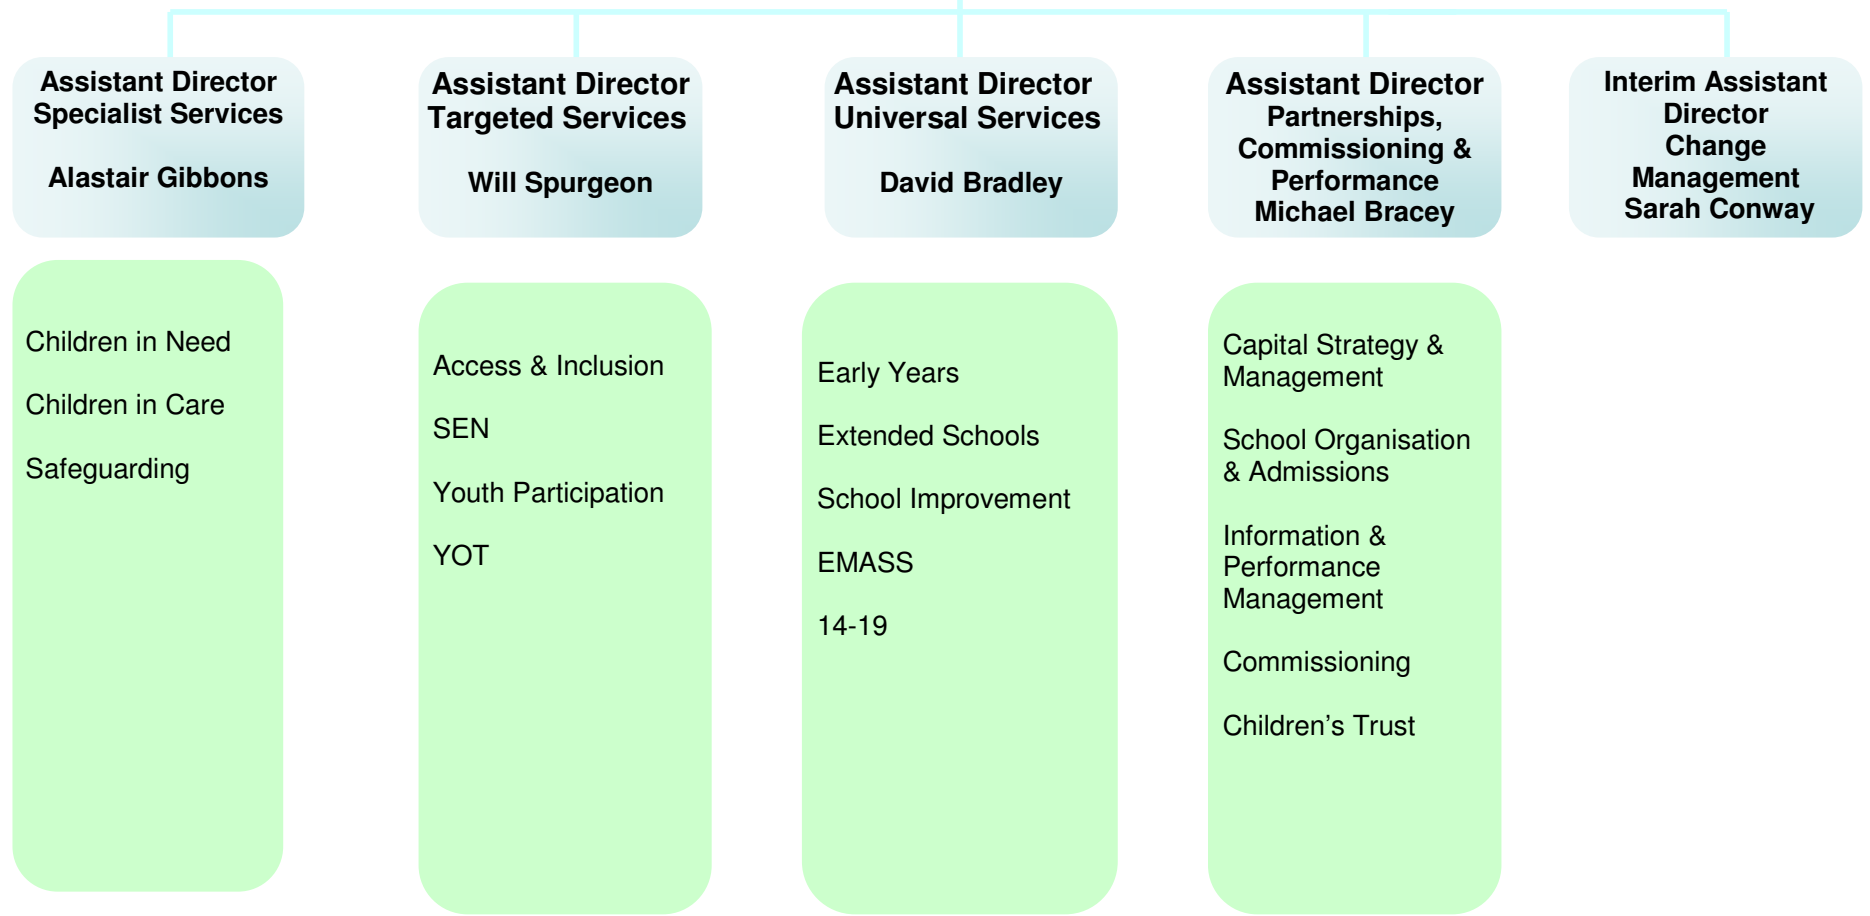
Assistant Director Specialist Services

Alastair Gibbons

Assistant Director Targeted Services

Will Spurgeon

Assistant Director Universal Services

David Bradley

Assistant Director Partnerships, Commissioning & Performance Michael Bracey

Interim Assistant Director Change Management Sarah Conway

Children in Need

Children in Care

Safeguarding

Access & Inclusion

SEN

Youth Participation

YOT

Early Years

Extended Schools

School Improvement

EMASS

14-19

Capital Strategy & Management

School Organisation & Admissions

Information & Performance Management

Commissioning

Children's Trust